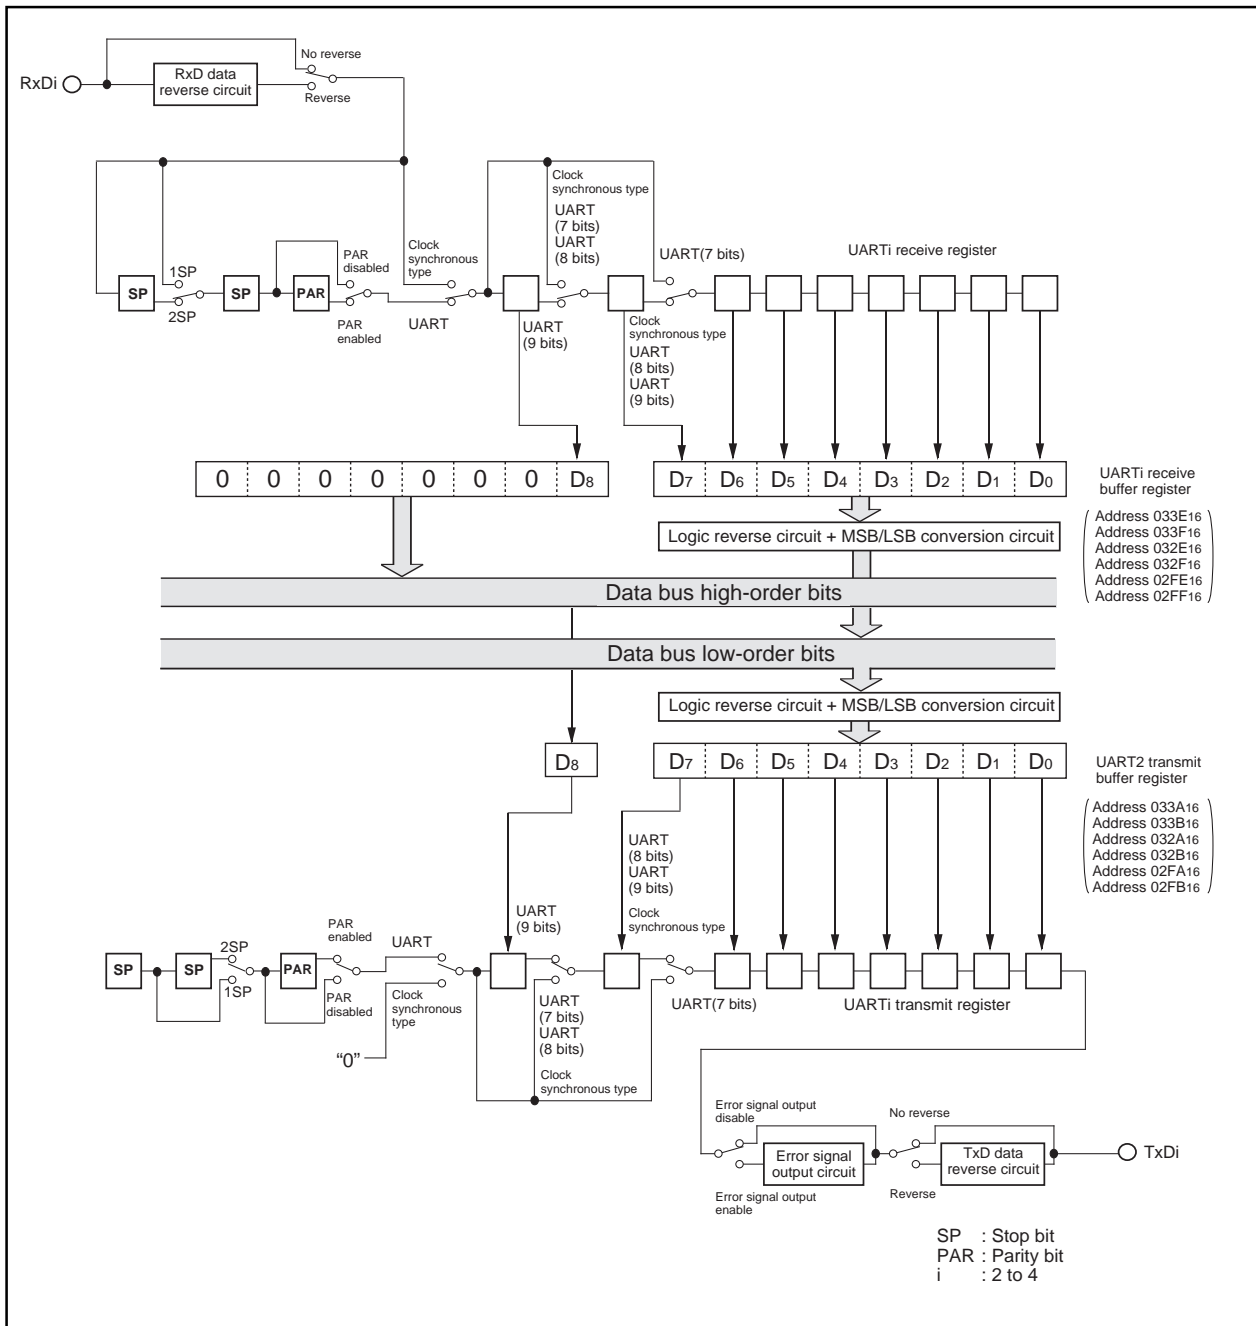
RxDi
RxD data reverse circuit
No reverse
Reverse

Clock synchronous type
UART (7 bits)
UART (8 bits)
UART(7 bits)
UARTi receive register

1SP
SP
2SP
SP
PAR
PAR disabled
PAR enabled
Clock synchronous type
UART
UART (9 bits)
Clock synchronous type
UART (8 bits)
UART (9 bits)

| 0 | 0 | 0 | 0 | 0 | 0 | 0 | $D_8$ |
|---|---|---|---|---|---|---|---|

| $D_7$ | $D_6$ | $D_5$ | $D_4$ | $D_3$ | $D_2$ | $D_1$ | $D_0$ |
|---|---|---|---|---|---|---|---|

UARTi receive buffer register
Address $033E_{16}$
Address $033F_{16}$
Address $032E_{16}$
Address $032F_{16}$
Address $02FE_{16}$
Address $02FF_{16}$

Logic reverse circuit + MSB/LSB conversion circuit

Data bus high-order bits

Data bus low-order bits

Logic reverse circuit + MSB/LSB conversion circuit

$D_8$

| $D_7$ | $D_6$ | $D_5$ | $D_4$ | $D_3$ | $D_2$ | $D_1$ | $D_0$ |
|---|---|---|---|---|---|---|---|

UART2 transmit buffer register
Address $033A_{16}$
Address $033B_{16}$
Address $032A_{16}$
Address $032B_{16}$
Address $02FA_{16}$
Address $02FB_{16}$

UART (8 bits)
UART (9 bits)
Clock synchronous type
UART (9 bits)
PAR enabled
UART
SP
SP
2SP
1SP
PAR
PAR disabled
Clock synchronous type
"0"
UART (7 bits)
UART (8 bits)
Clock synchronous type
UART(7 bits)
UARTi transmit register

Error signal output disable
Error signal output circuit
Error signal output enable
No reverse
Reverse
TxD data reverse circuit
TxDi

SP : Stop bit
PAR : Parity bit
i : 2 to 4